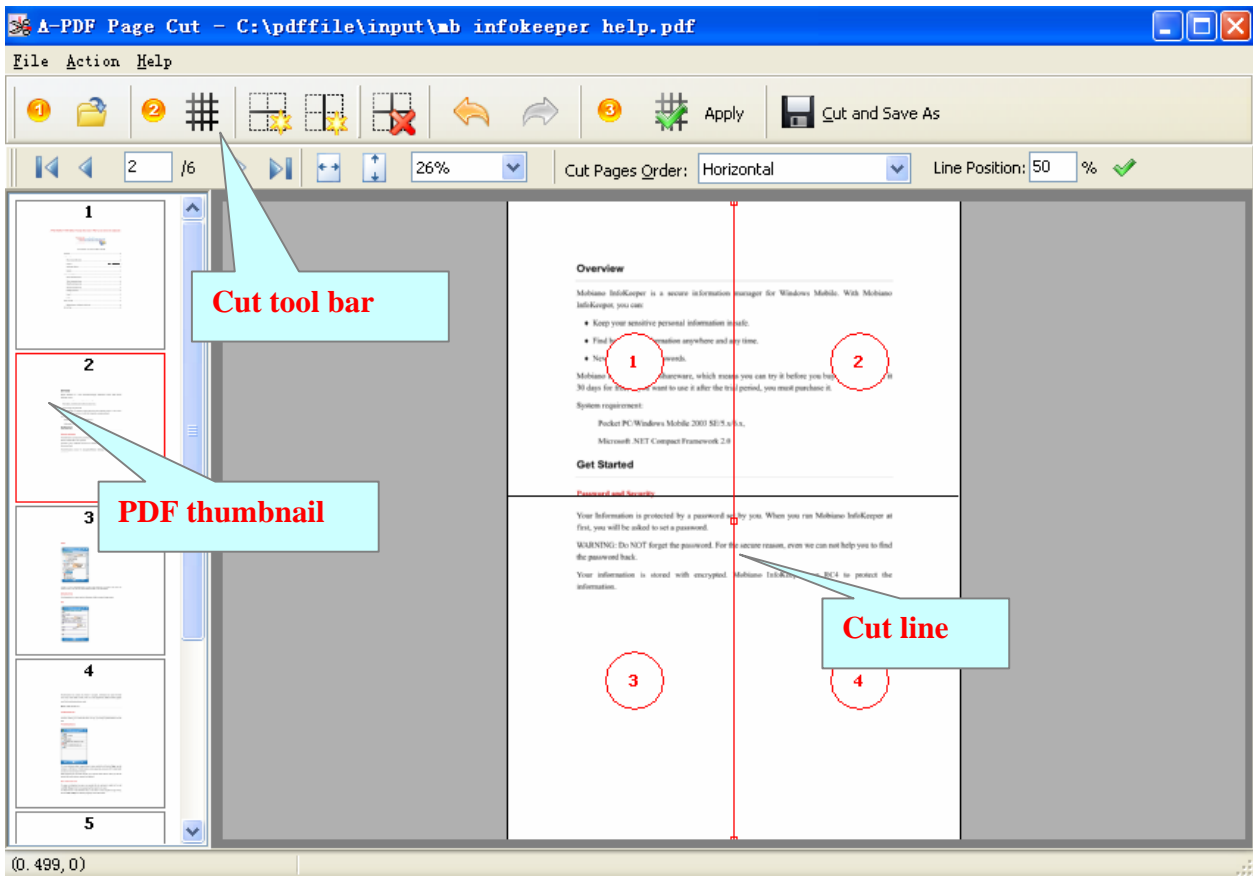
A-PDF Page Cut - C:\pdffile\input\mb infokeeper help.pdf

File Action Help

1 2 Apply Cut and Save As

2 /6 26% Cut Pages Order: Horizontal Line Position: 50 %

1

2

3

4

5

Cut tool bar

PDF thumbnail

Cut line

Overview

Mobiano InfoKeeper is a secure information manager for Windows Mobile. With Mobiano InfoKeeper, you can:

• Keep your sensitive personal information in safe.

• Find b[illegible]rmation anywhere and any time.

• New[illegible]words.

Mobiano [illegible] shareware, which means you can try it before you bu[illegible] 30 days for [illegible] want to use it after the trial period, you must purchase it.

System requirement:

Pocket PC/Windows Mobile 2003 SE/5.x/6.x,

Microsoft .NET Compact Framework 2.0

Get Started

Password and Security

Your Information is protected by a password set by you. When you run Mobiano InfoKeeper at first, you will be asked to set a password.

WARNING: Do NOT forget the password. For the secure reason, even we can not help you to find the password back.

Your information is stored with encrypted. Mobiano InfoKeep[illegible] RC4 to protect the information.

1 2 3 4

(0.499, 0)